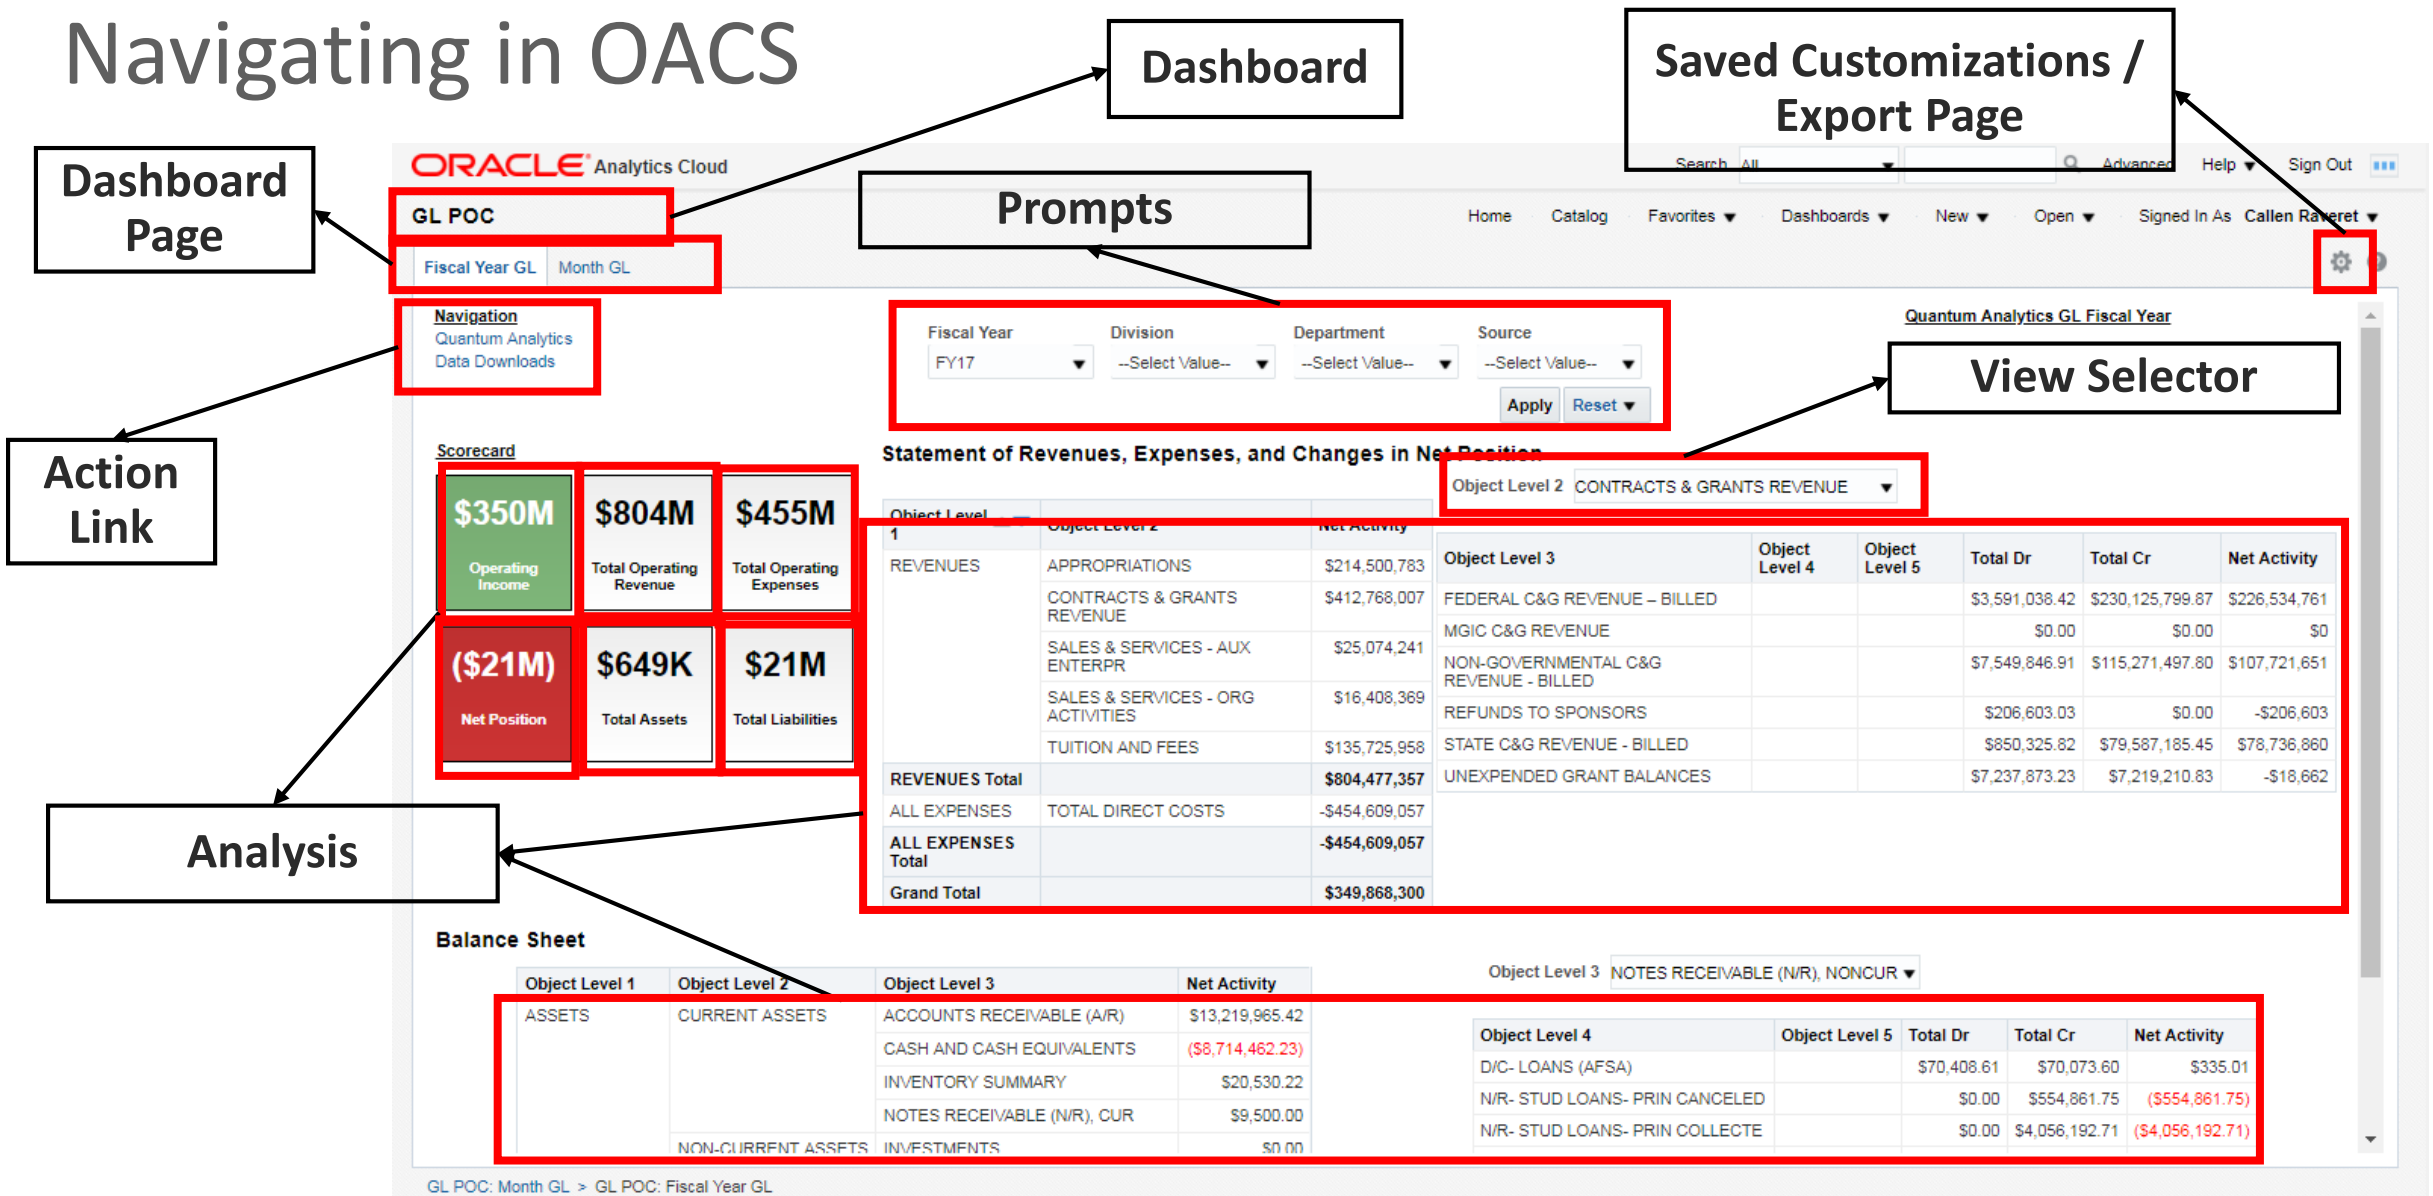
Navigating in OACS

Dashboard

Saved Customizations / Export Page

Dashboard Page

Prompts

Action Link

View Selector

Analysis

ORACLE Analytics Cloud

Search All Advanced Help Sign Out

GL POC

Home Catalog Favorites Dashboards New Open Signed In As Callen Raveret

Fiscal Year GL Month GL

Navigation
Quantum Analytics
Data Downloads

Fiscal Year Division Department Source
FY17 --Select Value-- --Select Value-- --Select Value--
Apply Reset

Quantum Analytics GL Fiscal Year

Scorecard

| $350M Operating Income | $804M Total Operating Revenue | $455M Total Operating Expenses |
|---|---|---|
| ($21M) Net Position | $649K Total Assets | $21M Total Liabilities |

Statement of Revenues, Expenses, and Changes in Net Position

Object Level 2 CONTRACTS & GRANTS REVENUE

| Object Level 1 | Object Level 2 | Net Activity |
|---|---|---|
| REVENUES | APPROPRIATIONS | $214,500,783 |
| | CONTRACTS & GRANTS REVENUE | $412,768,007 |
| | SALES & SERVICES - AUX ENTERPR | $25,074,241 |
| | SALES & SERVICES - ORG ACTIVITIES | $16,408,369 |
| | TUITION AND FEES | $135,725,958 |
| REVENUES Total | | $804,477,357 |
| ALL EXPENSES | TOTAL DIRECT COSTS | -$454,609,057 |
| ALL EXPENSES Total | | -$454,609,057 |
| Grand Total | | $349,868,300 |

| Object Level 3 | Object Level 4 | Object Level 5 | Total Dr | Total Cr | Net Activity |
|---|---|---|---|---|---|
| FEDERAL C&G REVENUE – BILLED | | | $3,591,038.42 | $230,125,799.87 | $226,534,761 |
| MGIC C&G REVENUE | | | $0.00 | $0.00 | $0 |
| NON-GOVERNMENTAL C&G REVENUE - BILLED | | | $7,549,846.91 | $115,271,497.80 | $107,721,651 |
| REFUNDS TO SPONSORS | | | $206,603.03 | $0.00 | -$206,603 |
| STATE C&G REVENUE - BILLED | | | $850,325.82 | $79,587,185.45 | $78,736,860 |
| UNEXPENDED GRANT BALANCES | | | $7,237,873.23 | $7,219,210.83 | -$18,662 |

Balance Sheet

Object Level 3 NOTES RECEIVABLE (N/R), NONCUR

| Object Level 1 | Object Level 2 | Object Level 3 | Net Activity |
|---|---|---|---|
| ASSETS | CURRENT ASSETS | ACCOUNTS RECEIVABLE (A/R) | $13,219,965.42 |
| | | CASH AND CASH EQUIVALENTS | ($8,714,462.23) |
| | | INVENTORY SUMMARY | $20,530.22 |
| | | NOTES RECEIVABLE (N/R), CUR | $9,500.00 |
| | NON-CURRENT ASSETS | INVESTMENTS | $0.00 |

| Object Level 4 | Object Level 5 | Total Dr | Total Cr | Net Activity |
|---|---|---|---|---|
| D/C- LOANS (AFSA) | | $70,408.61 | $70,073.60 | $335.01 |
| N/R- STUD LOANS- PRIN CANCELED | | $0.00 | $554,861.75 | ($554,861.75) |
| N/R- STUD LOANS- PRIN COLLECTE | | $0.00 | $4,056,192.71 | ($4,056,192.71) |

GL POC: Month GL > GL POC: Fiscal Year GL